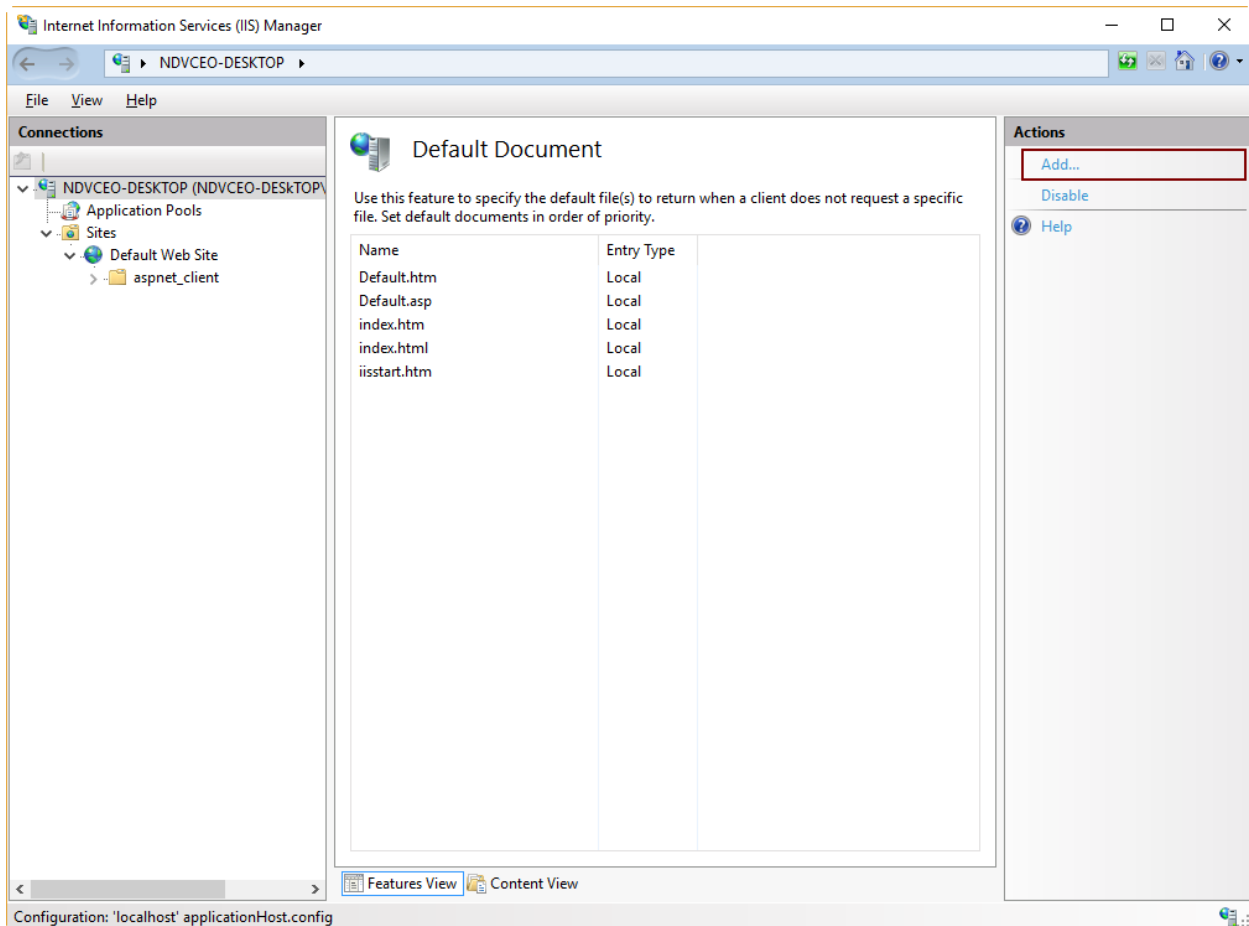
Internet Information Services (IIS) Manager

NDVCEO-DESKTOP ▸

File View Help

Connections

NDVCEO-DESKTOP (NDVCEO-DESkTOP\
Application Pools
Sites
Default Web Site
aspnet_client

Default Document

Use this feature to specify the default file(s) to return when a client does not request a specific file. Set default documents in order of priority.

| Name | Entry Type |
|---|---|
| Default.htm | Local |
| Default.asp | Local |
| index.htm | Local |
| index.html | Local |
| iisstart.htm | Local |

Features View Content View

Actions
Add...
Disable
Help

Configuration: 'localhost' applicationHost.config